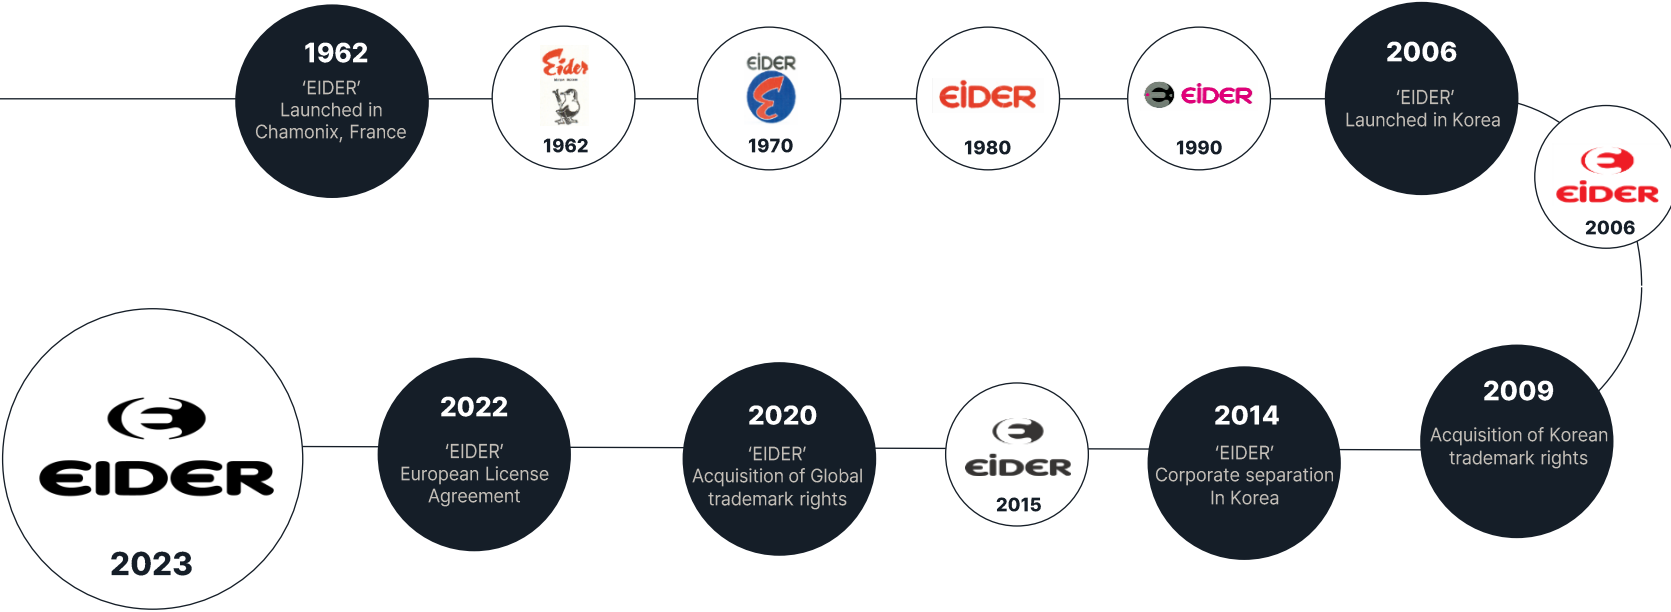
1962
'EIDER'
Launched in Chamonix, France

Eider

1962

EIDER

1970

EIDER

1980

EIDER

1990

2006
'EIDER'
Launched in Korea

EIDER

2006

2009
Acquisition of Korean trademark rights

2014
'EIDER'
Corporate separation In Korea

EIDER

2015

2020
'EIDER'
Acquisition of Global trademark rights

2022
'EIDER'
European License Agreement

EIDER

2023